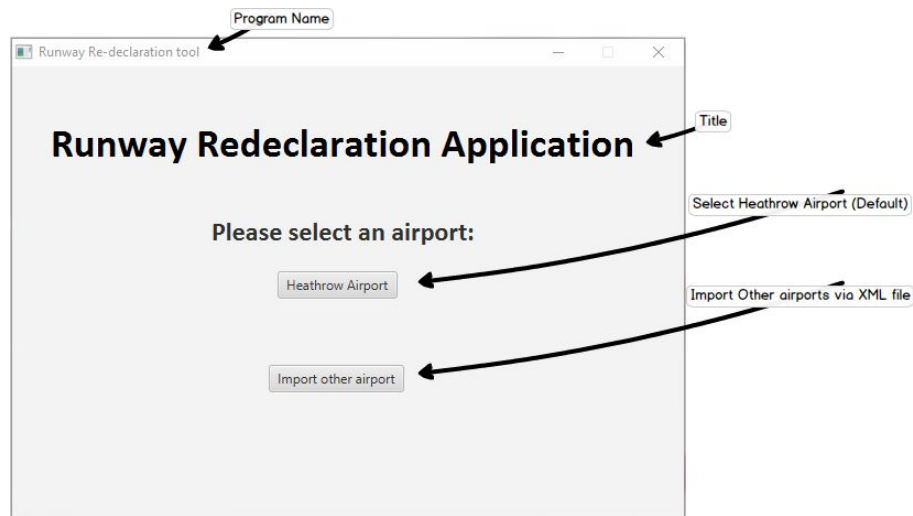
Program Name

Runway Re-declaration tool

Runway Redeclaration Application

Title

Select Heathrow Airport (Default)

Please select an airport:

Heathrow Airport

Import Other airports via XML file

Import other airport